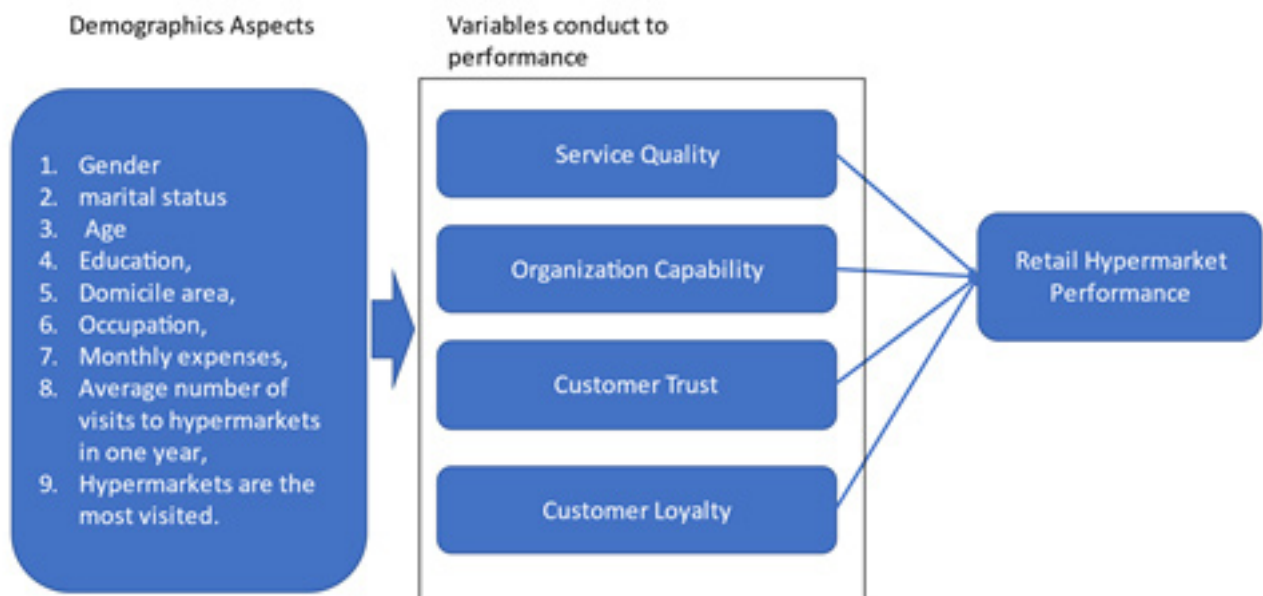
Demographics Aspects

1. Gender
2. marital status
3. Age
4. Education,
5. Domicile area,
6. Occupation,
7. Monthly expenses,
8. Average number of visits to hypermarkets in one year,
9. Hypermarkets are the most visited.

Variables conduct to performance

Service Quality

Organization Capability

Customer Trust

Customer Loyalty

Retail Hypermarket Performance